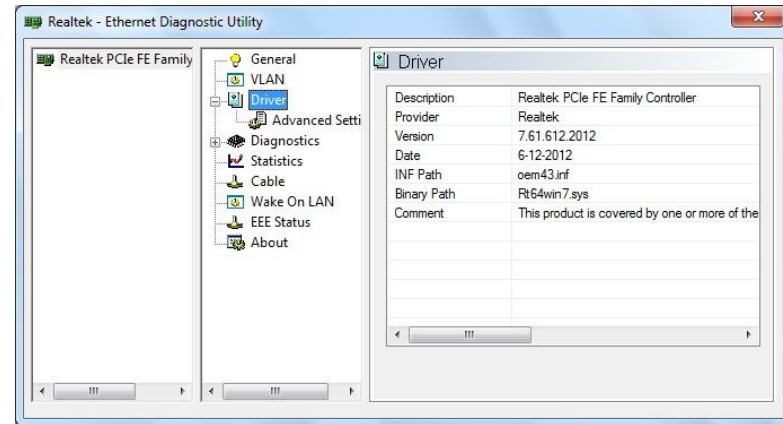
Realtek - Ethernet Diagnostic Utility

Realtek PCIe FE Family

General
VLAN
Driver
Advanced Setti
Diagnostics
Statistics
Cable
Wake On LAN
EEE Status
About

Driver

| Description | Realtek PCIe FE Family Controller |
|---|---|
| Provider | Realtek |
| Version | 7.61.612.2012 |
| Date | 6-12-2012 |
| INF Path | oem43.inf |
| Binary Path | Rt64win7.sys |
| Comment | This product is covered by one or more of the |